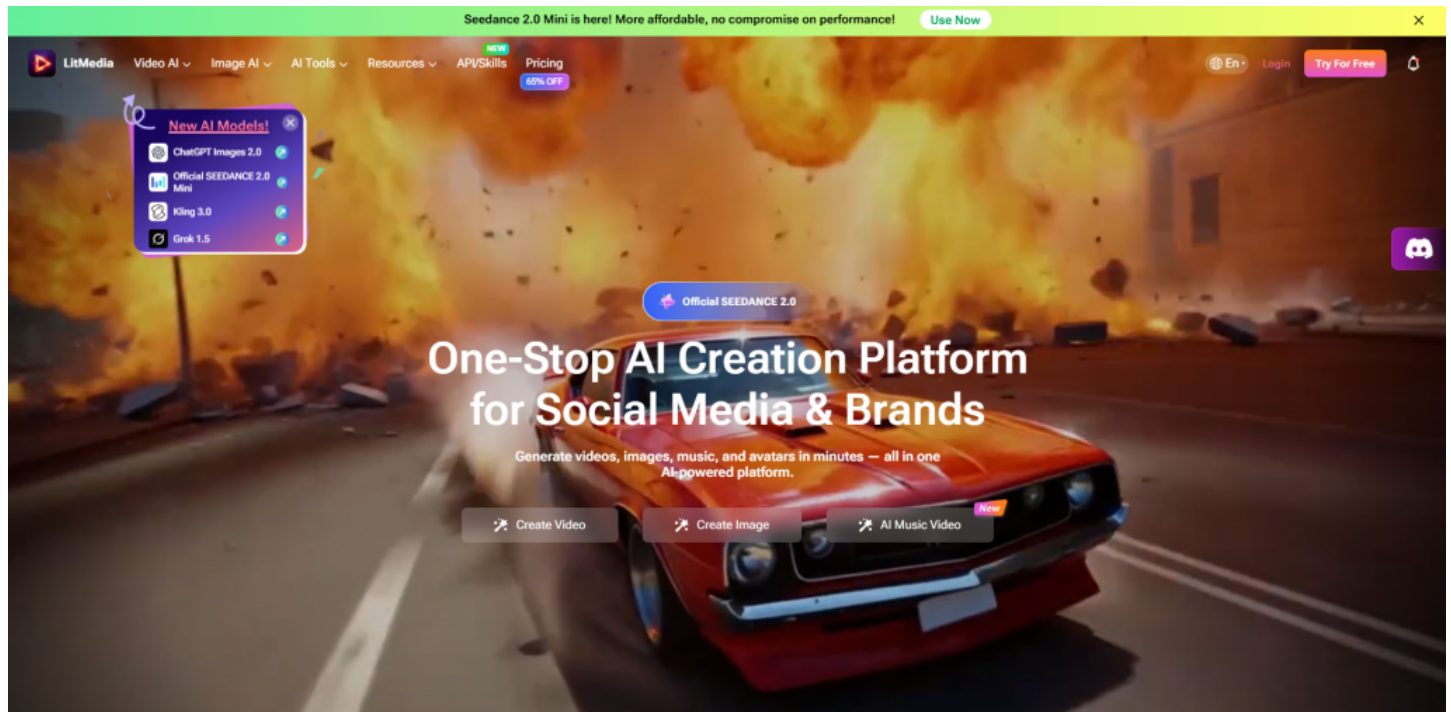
Seedance 2.0 Mini is here! More affordable, no compromise on performance! Use Now ×

LitMedia Video AI Image AI AI Tools Resources NEW API/Skills Pricing 65% OFF En Login Try For Free

New AI Models!
ChatGPT Images 2.0
Official SEEDANCE 2.0 Mini
Kling 3.0
Grok 1.5

Official SEEDANCE 2.0

One-Stop AI Creation Platform for Social Media & Brands

Generate videos, images, music, and avatars in minutes — all in one AI-powered platform.

Create Video Create Image New AI Music Video